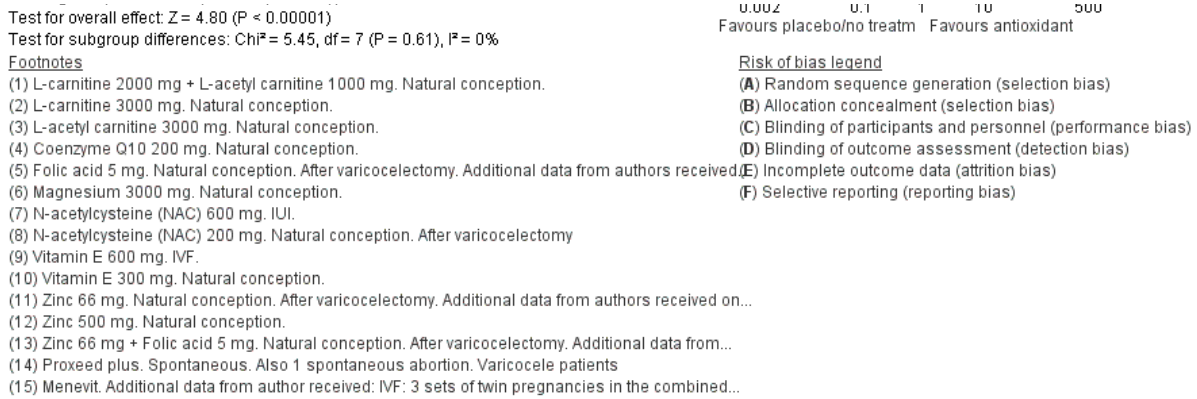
0.002 0.1 1 10 500
Favours placebo/no treatm Favours antioxidant

Test for overall effect: Z = 4.80 (P < 0.00001)
Test for subgroup differences: Chi² = 5.45, df = 7 (P = 0.61), I² = 0%

Footnotes
(1) L-carnitine 2000 mg + L-acetyl carnitine 1000 mg. Natural conception.
(2) L-carnitine 3000 mg. Natural conception.
(3) L-acetyl carnitine 3000 mg. Natural conception.
(4) Coenzyme Q10 200 mg. Natural conception.
(5) Folic acid 5 mg. Natural conception. After varicocelectomy. Additional data from authors received...
(6) Magnesium 3000 mg. Natural conception.
(7) N-acetylcysteine (NAC) 600 mg. IUI.
(8) N-acetylcysteine (NAC) 200 mg. Natural conception. After varicocelectomy
(9) Vitamin E 600 mg. IVF.
(10) Vitamin E 300 mg. Natural conception.
(11) Zinc 66 mg. Natural conception. After varicocelectomy. Additional data from authors received on...
(12) Zinc 500 mg. Natural conception.
(13) Zinc 66 mg + Folic acid 5 mg. Natural conception. After varicocelectomy. Additional data from...
(14) Proxeed plus. Spontaneous. Also 1 spontaneous abortion. Varicocele patients
(15) Menevit. Additional data from author received: IVF: 3 sets of twin pregnancies in the combined...

Risk of bias legend
(A) Random sequence generation (selection bias)
(B) Allocation concealment (selection bias)
(C) Blinding of participants and personnel (performance bias)
(D) Blinding of outcome assessment (detection bias)
(E) Incomplete outcome data (attrition bias)
(F) Selective reporting (reporting bias)